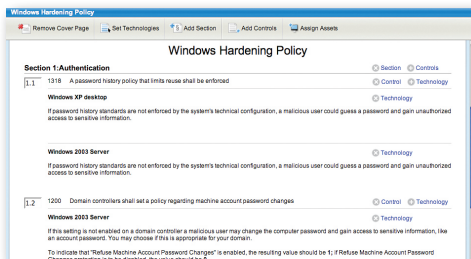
Windows Hardening Policy

Remove Cover Page | Set Technologies | Add Section | Add Controls | Assign Assets

Windows Hardening Policy

Section 1:Authentication

Section  Controls

1.1  1318  A password history policy that limits reuse shall be enforced

Control  Technology

Windows XP desktop

Technology

If password history standards are not enforced by the system's technical configuration, a malicious user could guess a password and gain unauthorized access to sensitive information.

Windows 2003 Server

Technology

If password history standards are not enforced by the system's technical configuration, a malicious user could guess a password and gain unauthorized access to sensitive information.

1.2  1200  Domain controllers shall set a policy regarding machine account password changes

Control  Technology

Windows 2003 Server

Technology

If this setting is not enabled on a domain controller a malicious user may change the computer password and gain access to sensitive information, like an account password. You may choose if this is appropriate for your domain.

To indicate that "Refuse Machine Account Password Changes" is enabled, the resulting value should be 1; if Refuse Machine Account Password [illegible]